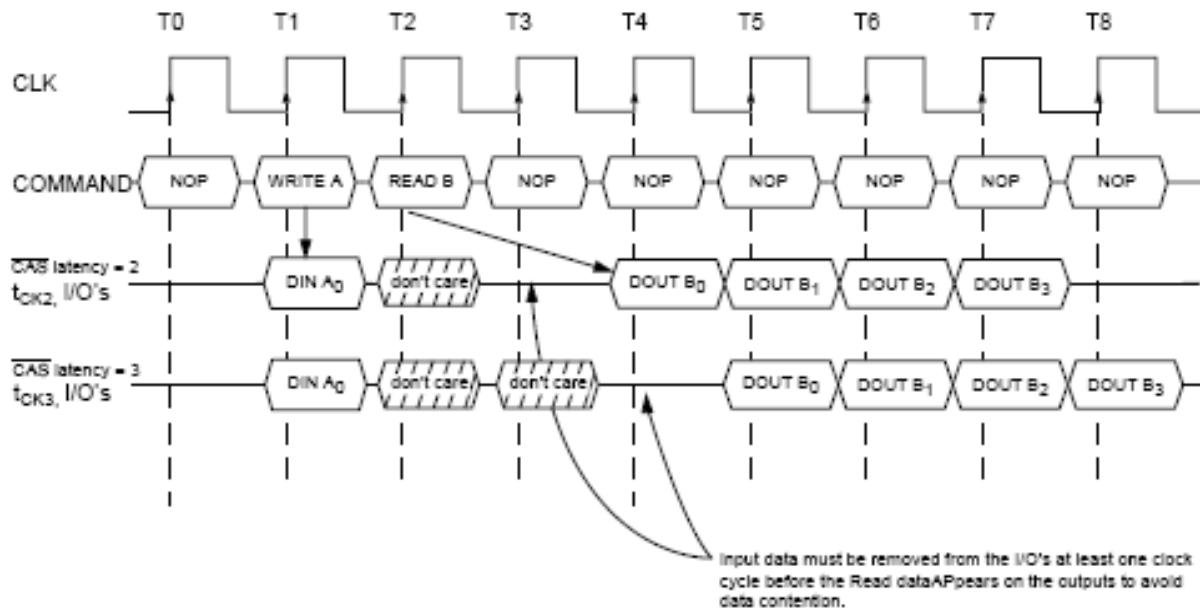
T0 T1 T2 T3 T4 T5 T6 T7 T8

CLK

COMMAND NOP WRITE A READ B NOP NOP NOP NOP NOP NOP

$\overline{CAS}$ latency = 2
$t_{CK2}$, I/O's

DIN $A_0$ don't care DOUT $B_0$ DOUT $B_1$ DOUT $B_2$ DOUT $B_3$

$\overline{CAS}$ latency = 3
$t_{CK3}$, I/O's

DIN $A_0$ don't care don't care DOUT $B_0$ DOUT $B_1$ DOUT $B_2$ DOUT $B_3$

Input data must be removed from the I/O's at least one clock cycle before the Read dataAPpears on the outputs to avoid data contention.